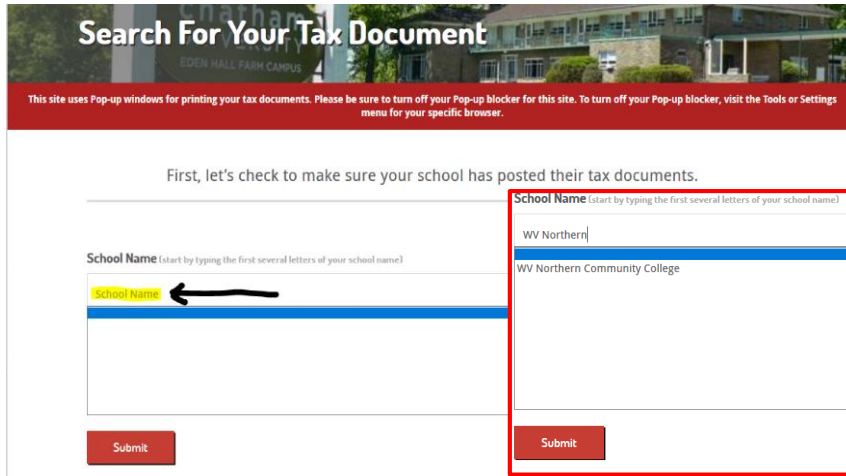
Search For Your Tax Document

Chatham
EDEN HALL FARM CAMPUS

This site uses Pop-up windows for printing your tax documents. Please be sure to turn off your Pop-up blocker for this site. To turn off your Pop-up blocker, visit the Tools or Settings menu for your specific browser.

First, let's check to make sure your school has posted their tax documents.

School Name (start by typing the first several letters of your school name)

School Name

Submit

School Name (start by typing the first several letters of your school name)

WV Northern

WV Northern Community College

Submit